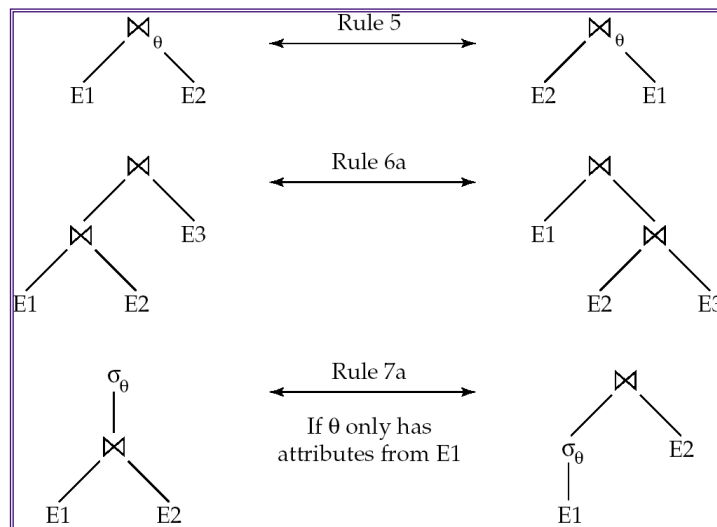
$\bowtie_{\theta}$

E1 E2

Rule 5

$\bowtie_{\theta}$

E2 E1

$\bowtie$

$\bowtie$ E3

E1 E2

Rule 6a

$\bowtie$

E1 $\bowtie$

E2 E3

$\sigma_{\theta}$

$\bowtie$

E1 E2

Rule 7a

If $\theta$ only has attributes from E1

$\bowtie$

$\sigma_{\theta}$ E2

E1